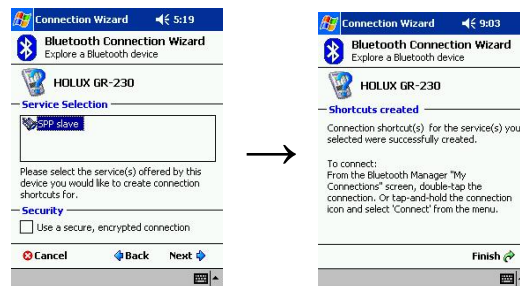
Connection Wizard 5:19

Bluetooth Connection Wizard
Explore a Bluetooth device

HOLUX GR-230

Service Selection

SPP slave

Please select the service(s) offered by this device you would like to create connection shortcuts for.

Security

Use a secure, encrypted connection

Cancel Back Next

Connection Wizard 9:03

Bluetooth Connection Wizard
Explore a Bluetooth device

HOLUX GR-230

Shortcuts created

Connection shortcut(s) for the service(s) you selected were successfully created.

To connect:
From the Bluetooth Manager "My Connections" screen, double-tap the connection. Or tap-and-hold the connection icon and select 'Connect' from the menu.

Finish